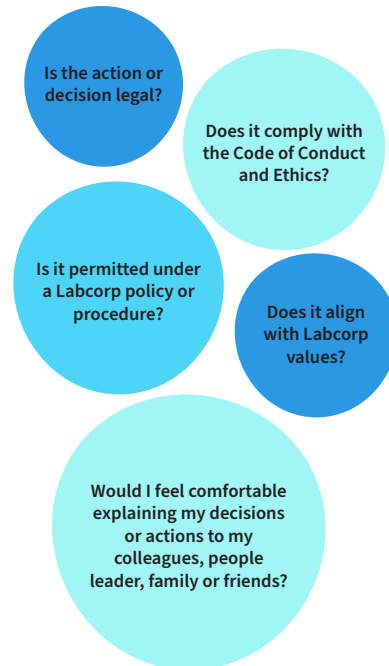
Is the action or decision legal?

Does it comply with the Code of Conduct and Ethics?

Is it permitted under a Labcorp policy or procedure?

Does it align with Labcorp values?

Would I feel comfortable explaining my decisions or actions to my colleagues, people leader, family or friends?